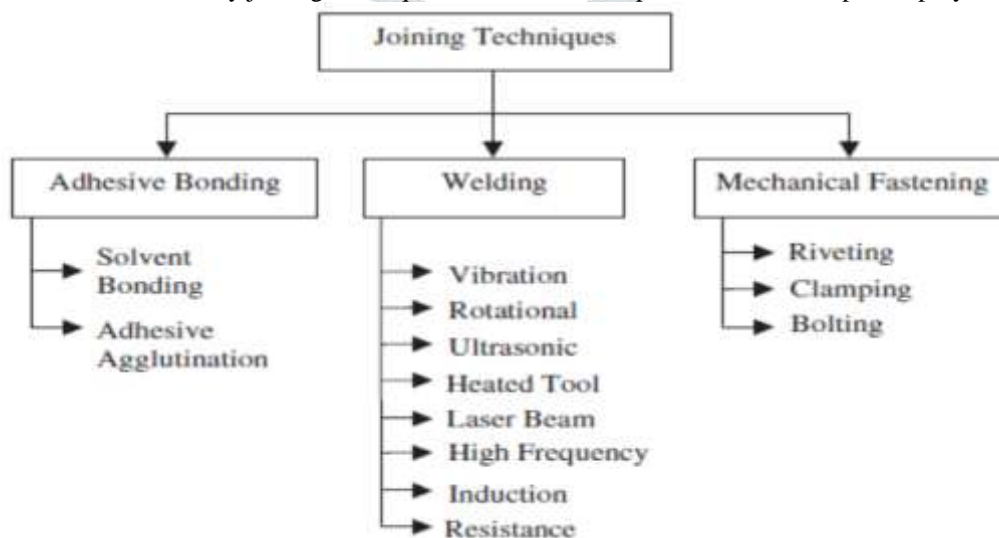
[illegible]

Joining Techniques

Adhesive Bonding

Solvent Bonding

Adhesive Agglutination

Welding

Vibration

Rotational

Ultrasonic

Heated Tool

Laser Beam

High Frequency

Induction

Resistance

Mechanical Fastening

Riveting

Clamping

Bolting